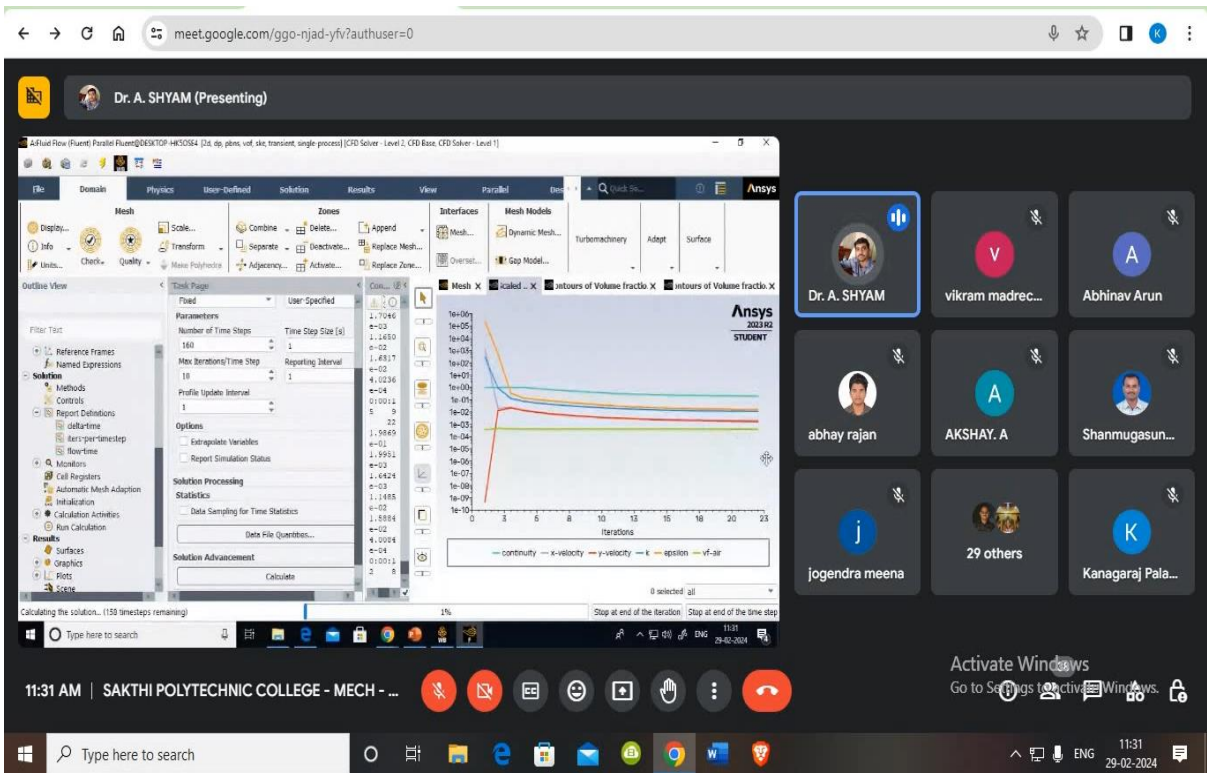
meet.google.com/ggo-njad-yfv?authuser=0

Dr. A. SHYAM (Presenting)

A:Fluid Flow (Fluent) Parallel Fluent@DESKTOP-HK5OSE4 [2d, dp, pbns, vof, ske, transient, single-process] [CFD Solver - Level 2, CFD Base, CFD Solver - Level 1]

File Domain Physics User-Defined Solution Results View Parallel Design Quick Search Ansys

Mesh
Display... Info Units... Check Quality Scale... Transform Make Polyhedra
Zones
Combine Delete... Separate Deactivate... Adjacency... Activate... Append Replace Mesh... Replace Zone...
Interfaces
Mesh... Overset...
Mesh Models
Dynamic Mesh... Gap Model...
Turbomachinery Adapt Surface

Outline View
Filter Text
Reference Frames
Named Expressions
Solution
Methods
Controls
Report Definitions
delta-time
iters-per-timestep
flow-time
Monitors
Cell Registers
Automatic Mesh Adaption
Initialization
Calculation Activities
Run Calculation
Results
Surfaces
Graphics
Plots
Scene

Task Page
Fixed User-Specified
Parameters
Number of Time Steps Time Step Size [s]
160 1
Max Iterations/Time Step Reporting Interval
10 1
Profile Update Interval
1
Options
Extrapolate Variables
Report Simulation Status
Solution Processing
Statistics
Data Sampling for Time Statistics
Data File Quantities...
Solution Advancement
Calculate

Con...
1.7040 e-03 1.1650 e-02 1.6317 e-02 4.0236 e-04 0:00:11 5 9 22 1.9869 e-01 1.9951 e-03 1.6424 e-03 1.1485 e-02 1.8884 e-02 4.0004 e-04 0:00:11 3 8

Mesh | Scaled ... | Contours of Volume fractio. | Contours of Volume fractio.

Ansys 2023 R2 STUDENT

1e+06 1e+05 1e+04 1e+03 1e+02 1e+01 1e+00 1e-01 1e-02 1e-03 1e-04 1e-05 1e-06 1e-07 1e-08 1e-09 1e-10
0 3 5 8 10 13 15 18 20 23
Iterations
— continuity — x-velocity — y-velocity — k — epsilon — vf-air

0 selected all

Calculating the solution... (158 timesteps remaining) 1% Stop at end of the iteration Stop at end of the time step

Type here to search ENG 11:31 29-02-2024

Dr. A. SHYAM
vikram madrec...
Abhinav Arun
abhay rajan
AKSHAY. A
Shanmugasun...
jogendra meena
29 others
Kanagaraj Pala...

Activate Windows
Go to Settings to activate Windows.

11:31 AM | SAKTHI POLYTECHNIC COLLEGE - MECH - ...

Type here to search
ENG 11:31 29-02-2024